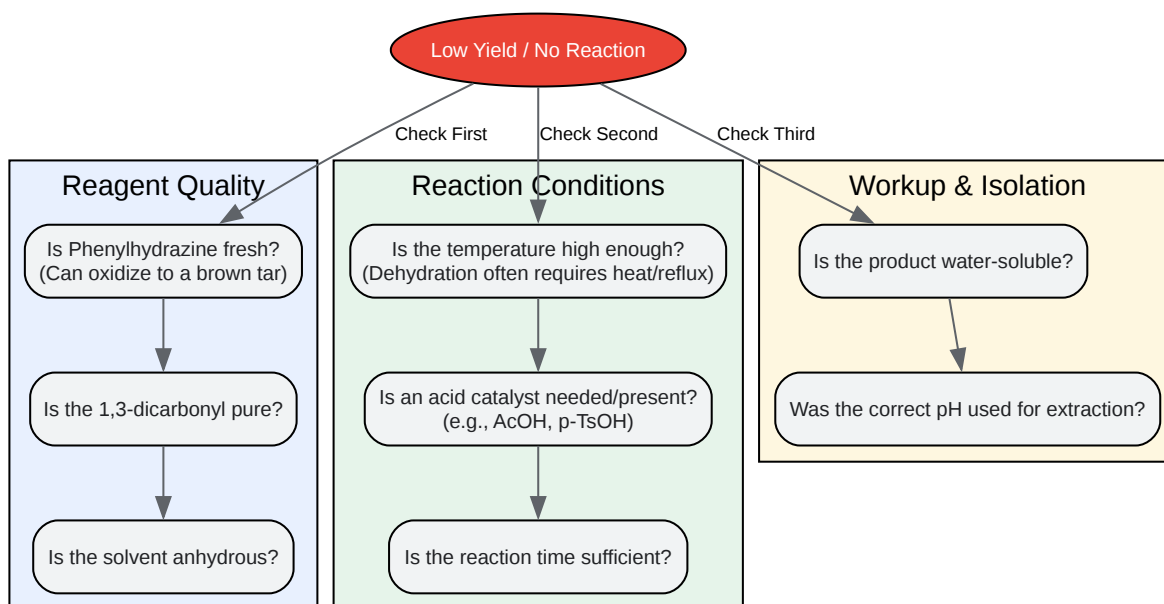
Low Yield / No Reaction

Check First

Check Second

Check Third

Reagent Quality

Is Phenylhydrazine fresh? (Can oxidize to a brown tar)

Is the 1,3-dicarbonyl pure?

Is the solvent anhydrous?

Reaction Conditions

Is the temperature high enough? (Dehydration often requires heat/reflux)

Is an acid catalyst needed/present? (e.g., AcOH, p-TsOH)

Is the reaction time sufficient?

Workup & Isolation

Is the product water-soluble?

Was the correct pH used for extraction?